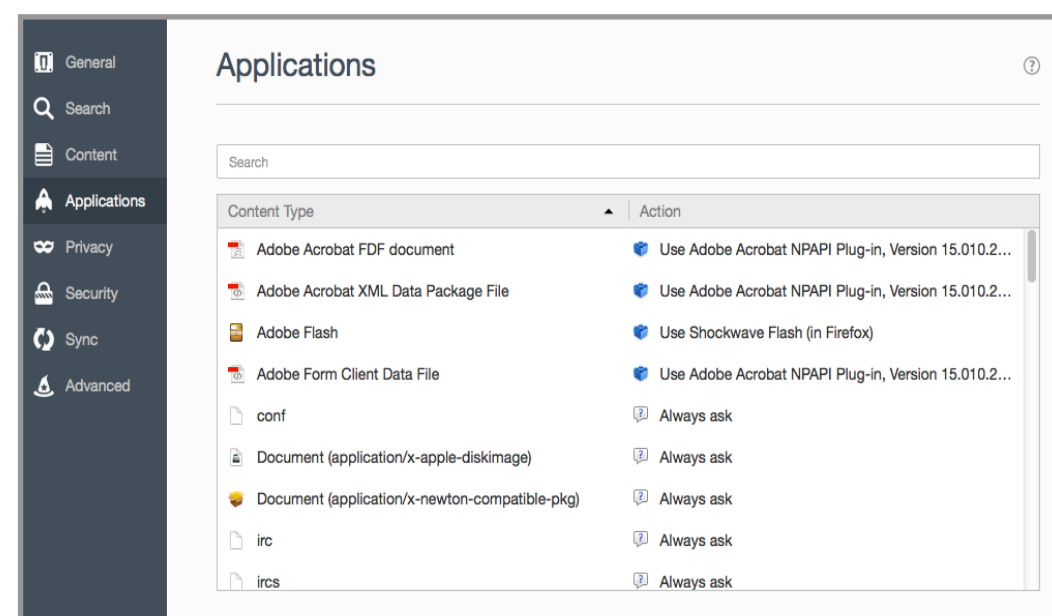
General
Search
Content
Applications
Privacy
Security
Sync
Advanced

Applications

?

Search

| Content Type | Action |
|---|---|
| Adobe Acrobat FDF document | Use Adobe Acrobat NPAPI Plug-in, Version 15.010.2… |
| Adobe Acrobat XML Data Package File | Use Adobe Acrobat NPAPI Plug-in, Version 15.010.2… |
| Adobe Flash | Use Shockwave Flash (in Firefox) |
| Adobe Form Client Data File | Use Adobe Acrobat NPAPI Plug-in, Version 15.010.2… |
| conf | Always ask |
| Document (application/x-apple-diskimage) | Always ask |
| Document (application/x-newton-compatible-pkg) | Always ask |
| irc | Always ask |
| ircs | Always ask |